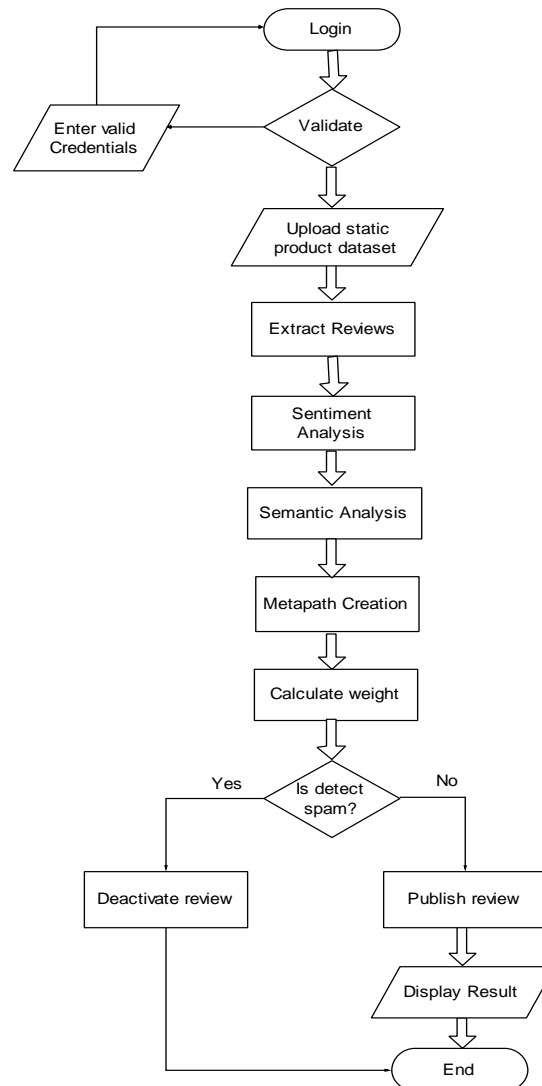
Login

Enter valid Credentials

Validate

Upload static product dataset

Extract Reviews

Sentiment Analysis

Semantic Analysis

Metapath Creation

Calculate weight

Yes

Is detect spam?

No

Deactivate review

Publish review

Display Result

End